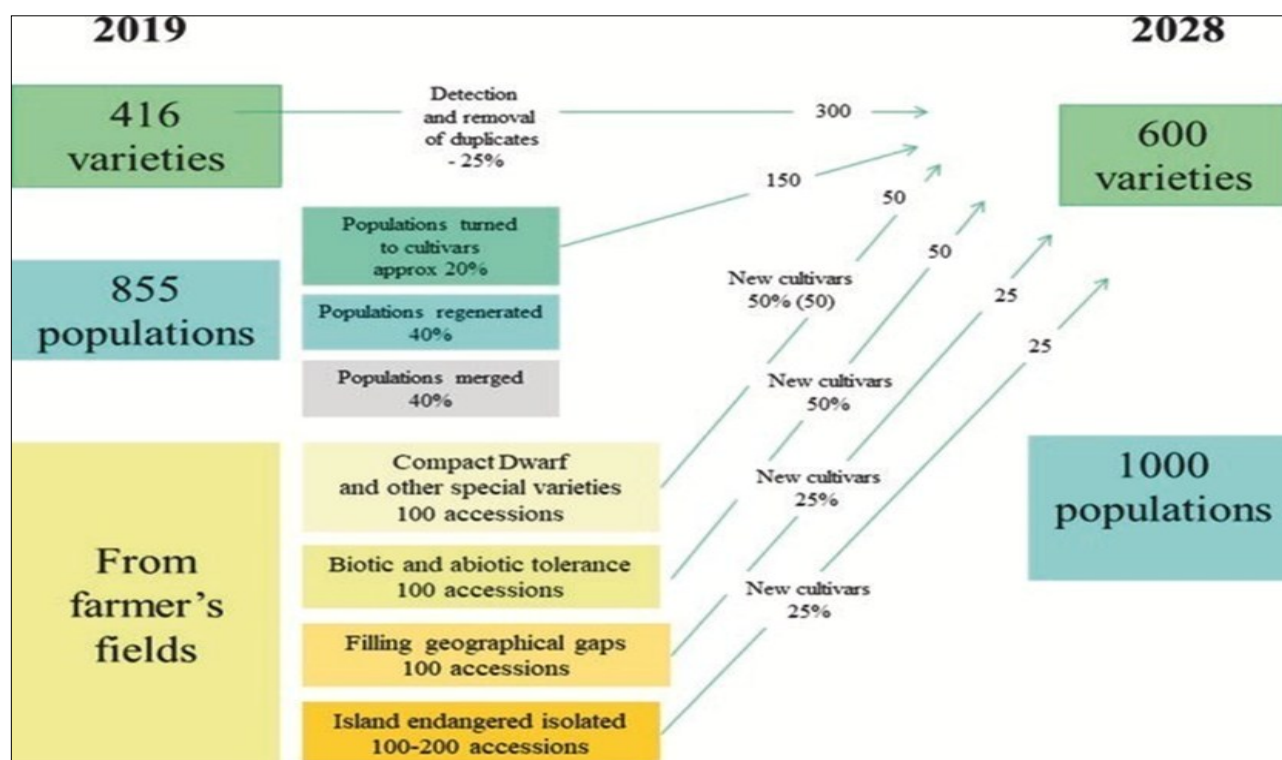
2019

2028

416 varieties

Detection and removal of duplicates - 25%

300

150

50

50

25

25

600 varieties

Populations turned to cultivars approx 20%

855 populations

Populations regenerated 40%

Populations merged 40%

New cultivars 50% (50)

New cultivars 50%

New cultivars 25%

New cultivars 25%

From farmer's fields

Compact Dwarf and other special varieties 100 accessions

Biotic and abiotic tolerance 100 accessions

Filling geographical gaps 100 accessions

Island endangered isolated 100-200 accessions

1000 populations